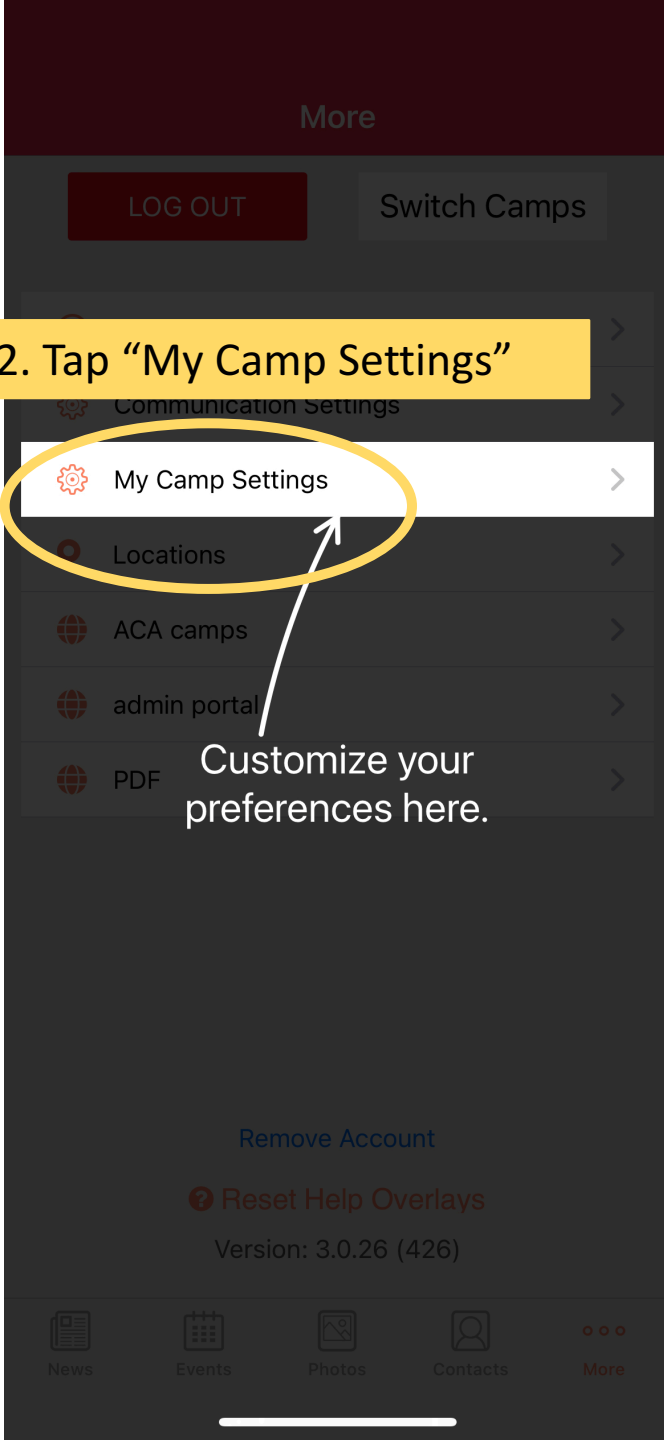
More

LOG OUT

Switch Camps

2. Tap “My Camp Settings”

Communication Settings

My Camp Settings

Locations

ACA camps

admin portal

PDF

Customize your preferences here.

Remove Account

Reset Help Overlays

Version: 3.0.26 (426)

News

Events

Photos

Contacts

More